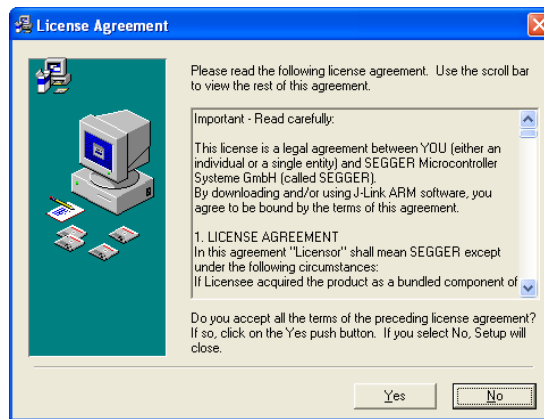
License Agreement

Please read the following license agreement. Use the scroll bar to view the rest of this agreement.

Important - Read carefully:

This license is a legal agreement between YOU (either an individual or a single entity) and SEGGER Microcontroller Systeme GmbH (called SEGGER).
By downloading and/or using J-Link ARM software, you agree to be bound by the terms of this agreement.

1. LICENSE AGREEMENT
In this agreement "Licensor" shall mean SEGGER except under the following circumstances:
If Licensee acquired the product as a bundled component of

Do you accept all the terms of the preceding license agreement? If so, click on the Yes push button. If you select No, Setup will close.

Yes

No